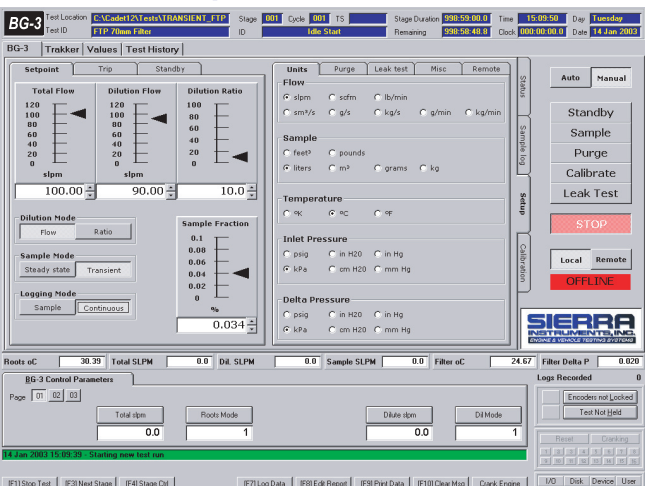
BG-3 Test Location C:\Cadet12\Tests\TRANSIENT_FTP Test ID FTP 70mm Filter Stage 001 Cycle 001 TS ID Idle Start Stage Duration 998:59:00.0 Remaining 998:58:48.8 Time 15:09:50 Clock 000:00:00.0 Day Tuesday Date 14 Jan 2003

BG-3 Trakker Values Test History

Setpoint Trip Standby

Total Flow
120
100
80
60
40
20
0
slpm
100.00

Dilution Flow
120
100
80
60
40
20
0
slpm
90.00

Dilution Ratio
100
80
60
40
20
0
10.0

Dilution Mode
Flow Ratio

Sample Mode
Steady state Transient

Logging Mode
Sample Continuous

Sample Fraction
0.1
0.08
0.06
0.04
0.02
0
%
0.034

Units Purge Leak test Misc Remote

Flow
slpm scfm lb/min
sm³/s g/s kg/s g/min kg/min

Sample
feet³ pounds
liters m³ grams kg

Temperature
ºK ºC ºF

Inlet Pressure
psig in H20 in Hg
kPa cm H20 mm Hg

Delta Pressure
psig in H20 in Hg
kPa cm H20 mm Hg

Status Sample log Setup Calibration

Auto Manual
Standby
Sample
Purge
Calibrate
Leak Test
STOP
Local Remote
OFFLINE

SIERRA INSTRUMENTS, INC. ENGINE & VEHICLE TESTING SYSTEMS

Roots oC 30.39 Total SLPM 0.0 Dil. SLPM 0.0 Sample SLPM 0.0 Filter oC 24.67 Filter Delta P 0.020

BG-3 Control Parameters
Page 01 02 03
Total slpm 0.0
Roots Mode 1
Dilute slpm 0.0
Dil Mode 1

Logs Recorded 0
Encoders not Locked
Test Not Held
Reset Counting

14 Jan 2003 15:09:39 - Starting now test run

[F1] Stop Test [F3] Next Stage [F4] Stage Ctrl [F7] Log Data [F8] Edit Report [F9] Print Data [F10] Clear Msg Crank Engine
I/O Disk Device User